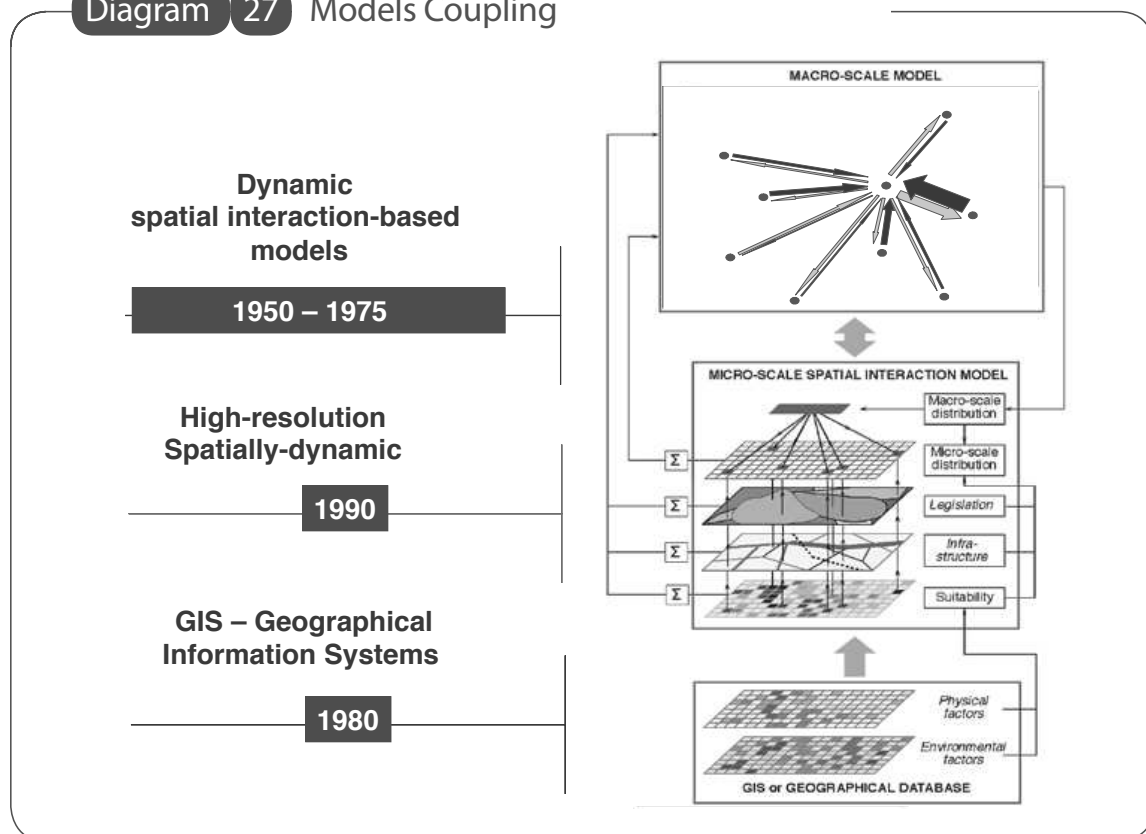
Diagram 27 Models Coupling

Dynamic spatial interaction-based models

1950 – 1975

High-resolution Spatially-dynamic

1990

GIS – Geographical Information Systems

1980

MACRO-SCALE MODEL

MICRO-SCALE SPATIAL INTERACTION MODEL

Macro-scale distribution

Micro-scale distribution

Legislation

Infra-structure

Suitability

$\Sigma$

$\Sigma$

$\Sigma$

$\Sigma$

Physical factors

Environmental factors

GIS or GEOGRAPHICAL DATABASE